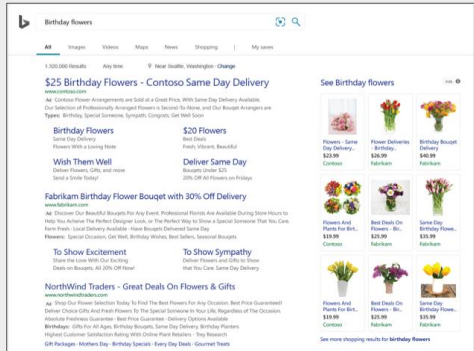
Birthday flowers

All Images Videos Maps News Shopping | My saves

1,100,000 Results Any time Near Seattle, Washington · Change

$25 Birthday Flowers - Contoso Same Day Delivery
Ad www.contoso.com
Contoso Flower Arrangements are Sold at a Great Price, With Same Day Delivery Available. Our Selection of Professionally Arranged Flowers is Second-To-None, and Our Bouqet Arrangers are
Types: Birthday, Special Someone, Sympathy, Congrats, Get Well Soon

Birthday Flowers
Same Day Delivery
Flowers With a Loving Note

$20 Flowers
Best Deals
Fresh, Vibrant, Beautiful

Wish Them Well
Deliver Flowers, Gifts, and more
Send a Gift Today

Deliver Same Day
Bouqets Under $25
20% Off All Flowers on Fridays

Fabrikam Birthday Flower Bouqet with 30% Off Delivery
Ad www.fabrikam.com
Discover Our Beautiful Bouqets For Any Event. Professional Florists Are Available During Store Hours to Help You Acheive The Perfect Bouqet Look - Or The Perfect Way to Show a Special Someone That You Care. Farm Fresh · Local Delivery Available · Have Bouqets Delivered Same Day
Flowers: Occasion Occasion, Get Well, Birthday Wishes, Best Sellers, Seasonal Bouqets

To Show Excitement
Share the Love With Our Exciting Deals on Bouqets, All 20% Off Now!

To Show Sympathy
Deliver Flowers and Gifts to Show that You Care. Same Day Delivery

NorthWind Traders - Great Deals On Flowers & Gifts
Ad www.northwindtraders.com
Shop Our Selection Today To Find The Best Flowers For Any Occasion. Best Price Guaranteed! Deliver Choice Gifts And Fresh Flowers To The Special Someone In Your Life, Regardless of The Occasion. Absolute Freshness Guarantee · Same Day Delivery · Delivery Options Available
Birthdays: Gifts For All Ages, Birthday Bouqets, Same Day Delivery, Birthday Planters
Highest Customer Satisfaction Rating With Online Plant Retailers - Trey Research
Gift Packages · Mothers Day · Birthday Specials · Every Day Deals · Gourmet Treats

See Birthday flowers Ads

Flowers - Same Day Deliver... $23.99 Contoso
Flower Deliveries - Birthday ... $26.99 Fabrikam
Birthday Bouqet $40.99 Fabrikam
Flowers And Plants For Birt... $19.99 Contoso
Best Deals On Flowers - Bir... $29.99 Fabrikam
Same Day Birthday Flowers ... $25.99 Fabrikam
Flowers And Plants For Birt... $19.99 Contoso
Best Deals On Flowers - Bir... $29.99 Fabrikam
Same Day Birthday Flowers ... $35.99 Fabrikam

See more shopping results for birthday flowers